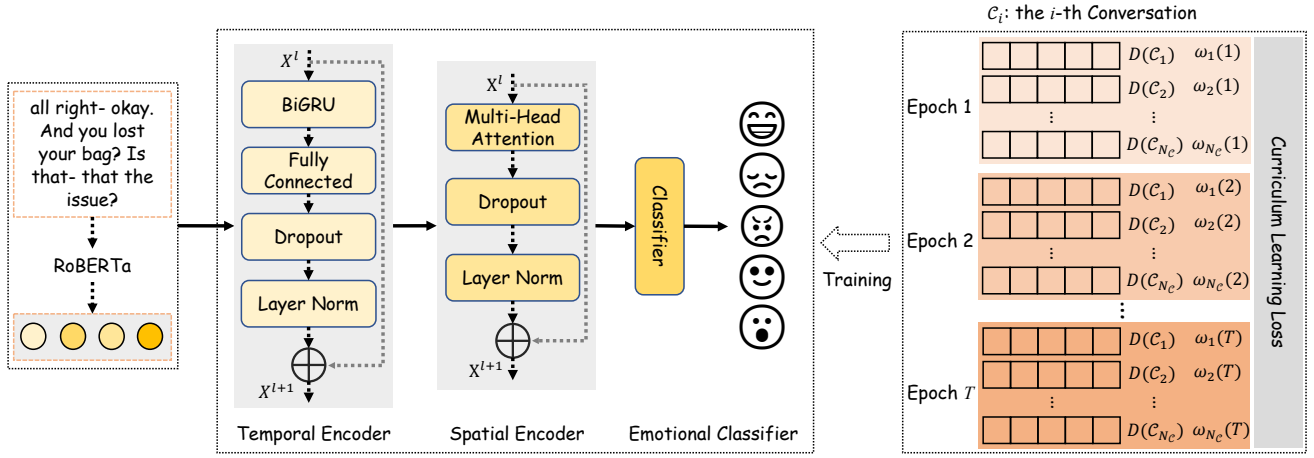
all right- okay. And you lost your bag? Is that- that the issue?

RoBERTa

$X^l$

BiGRU

Fully Connected

Dropout

Layer Norm

$X^{l+1}$

Temporal Encoder

$X^l$

Multi-Head Attention

Dropout

Layer Norm

$X^{l+1}$

Spatial Encoder

Classifier

Emotional Classifier

Training

$\mathcal{C}_i$: the $i$-th Conversation

Epoch 1

$D(\mathcal{C}_1)$ $\omega_1(1)$

$D(\mathcal{C}_2)$ $\omega_2(1)$

⋮

$D(\mathcal{C}_{N_c})$ $\omega_{N_c}(1)$

Epoch 2

$D(\mathcal{C}_1)$ $\omega_1(2)$

$D(\mathcal{C}_2)$ $\omega_2(2)$

⋮

$D(\mathcal{C}_{N_c})$ $\omega_{N_c}(2)$

⋮

Epoch $T$

$D(\mathcal{C}_1)$ $\omega_1(T)$

$D(\mathcal{C}_2)$ $\omega_2(T)$

⋮

$D(\mathcal{C}_{N_c})$ $\omega_{N_c}(T)$

Curriculum Learning Loss